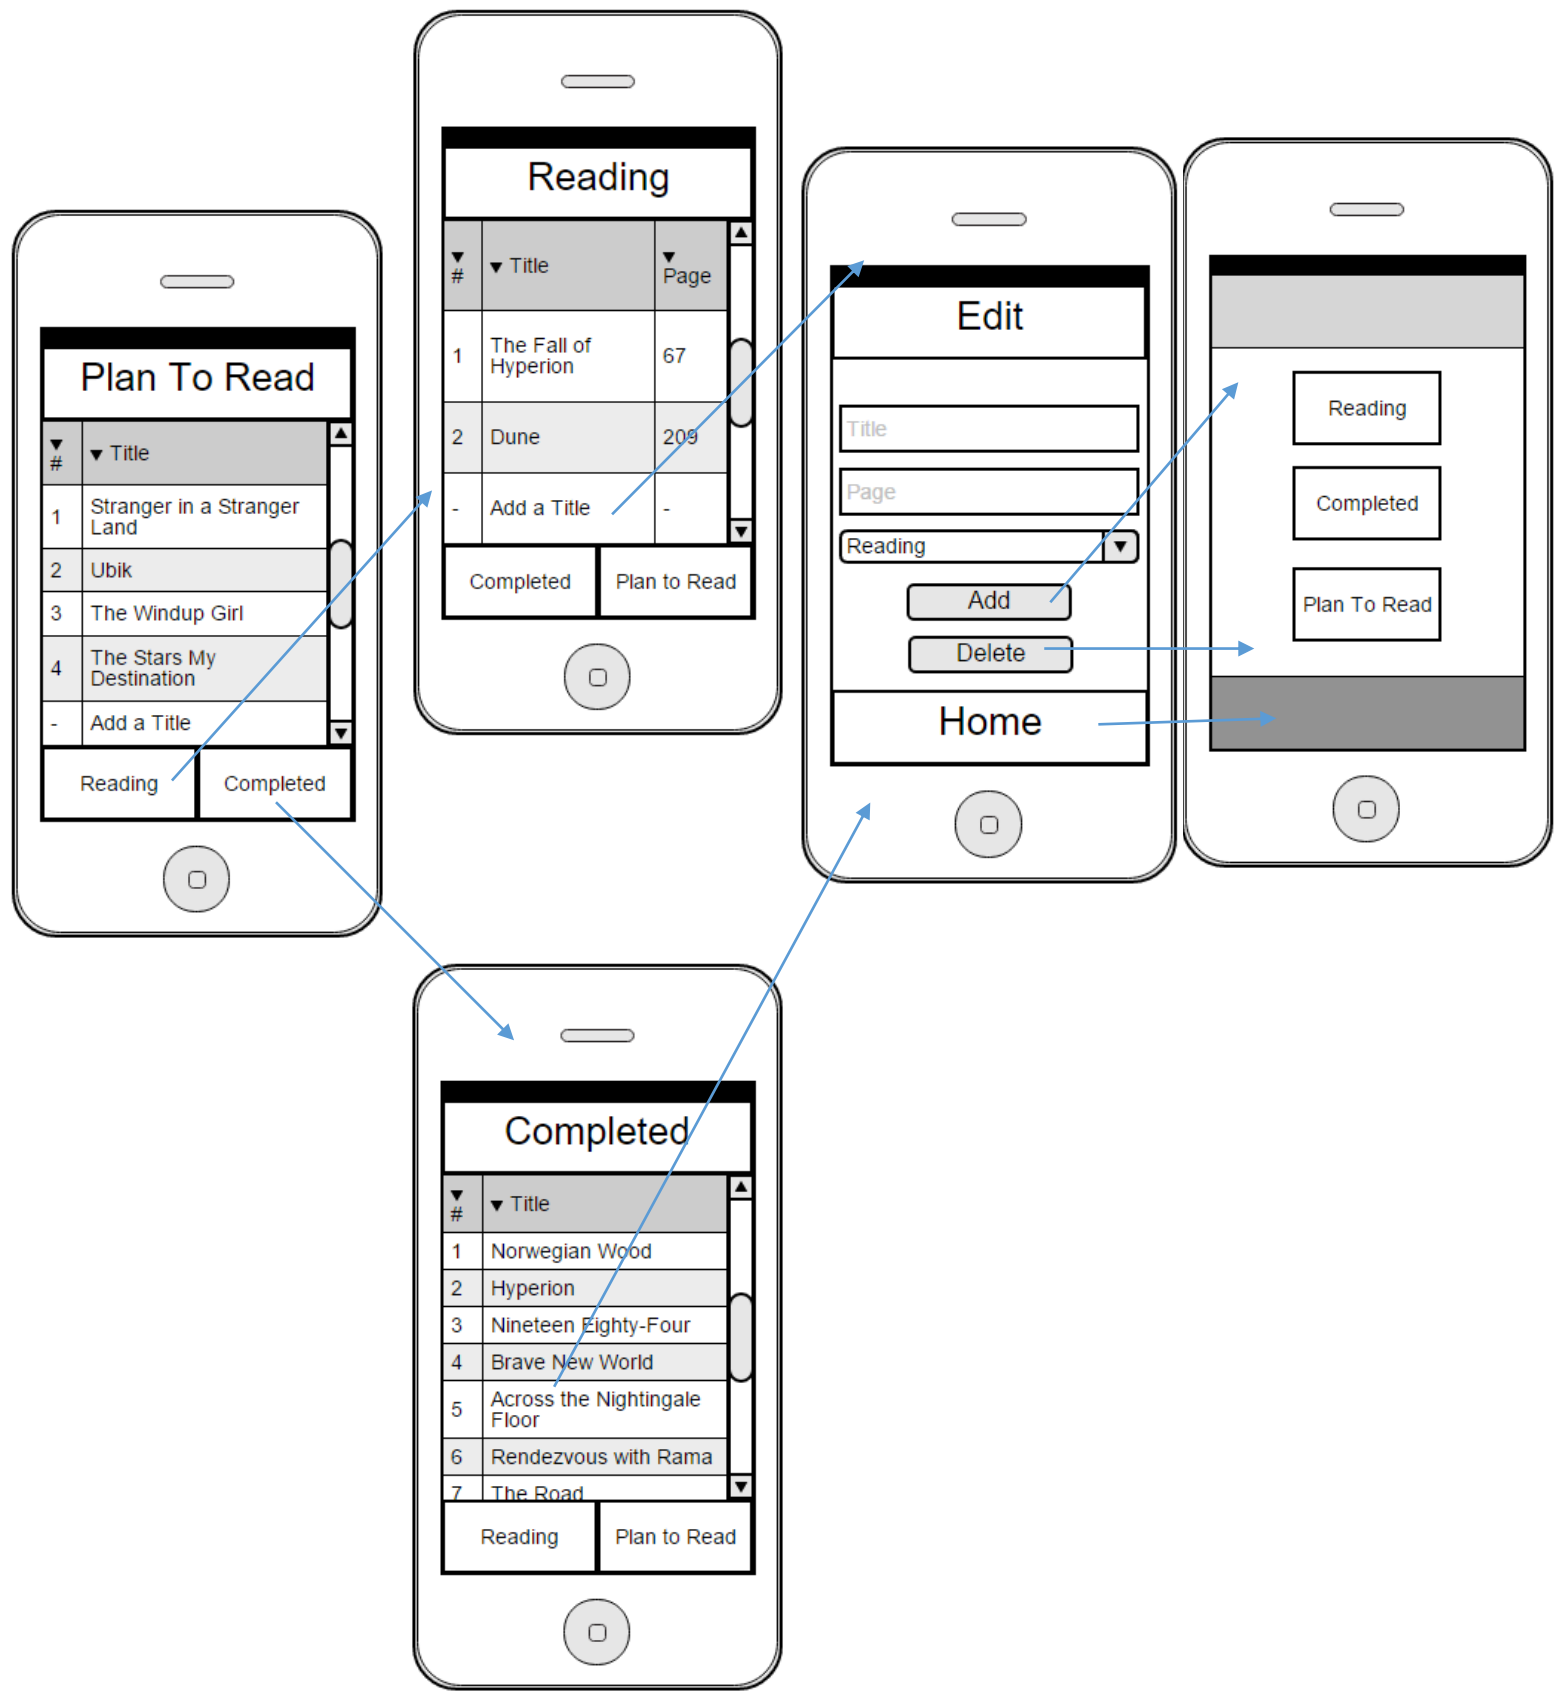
Plan To Read

| # | Title |
|---|---|
| 1 | Stranger in a Stranger Land |
| 2 | Ubik |
| 3 | The Windup Girl |
| 4 | The Stars My Destination |
| - | Add a Title |

Reading | Completed

Reading

| # | Title | Page |
|---|---|---|
| 1 | The Fall of Hyperion | 67 |
| 2 | Dune | 209 |
| - | Add a Title | - |

Completed | Plan to Read

Edit

Title

Page

Reading

Add

Delete

Home

Reading

Completed

Plan To Read

Completed

| # | Title |
|---|---|
| 1 | Norwegian Wood |
| 2 | Hyperion |
| 3 | Nineteen Eighty-Four |
| 4 | Brave New World |
| 5 | Across the Nightingale Floor |
| 6 | Rendezvous with Rama |
| 7 | The Road |

Reading | Plan to Read